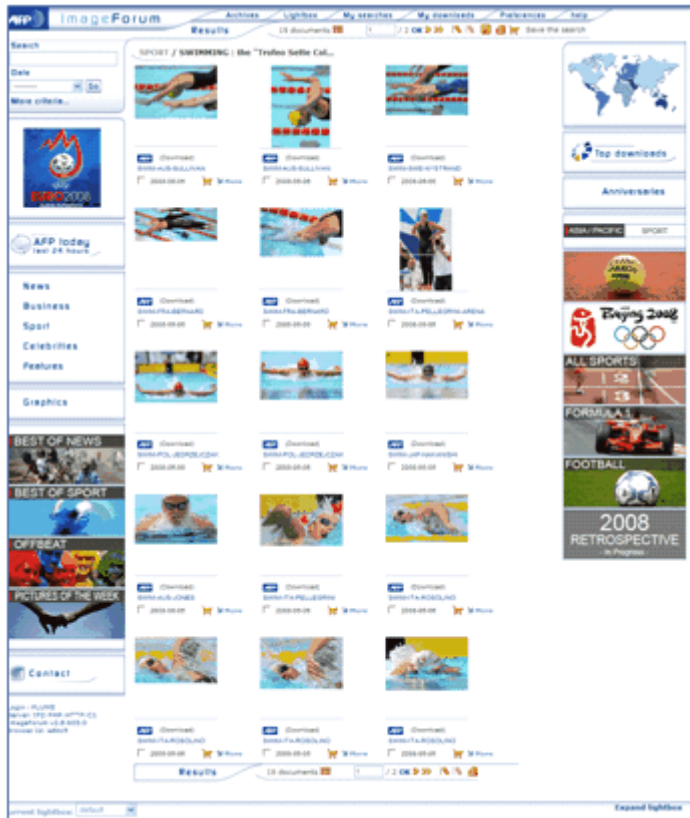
AFP ImageForum

Archives | Lightbox | My searches | My downloads | Preferences | help

Results | 15 documents | 1 / 2 OK | Save the search

Search

Date

Go

More criteria...

EURO 2008

AFP today last 24 hours

News

Business

Sport

Celebrities

Features

Graphics

BEST OF NEWS

BEST OF SPORT

OFFBEAT

PICTURES OF THE WEEK

Contact

SPORT / SWIMMING : the "Trofeo Sette Col...

Download SWM-AUS-SULLIVAN 2008-06-06 More

Download SWM-AUS-SULLIVAN 2008-06-06 More

Download SWM-SWE-NYSTRAND 2008-06-06 More

Download SWM-FRA-BERNARD 2008-06-06 More

Download SWM-FRA-BERNARD 2008-06-06 More

Download SWM-ITA-PELLEGRINI-ARENA 2008-06-06 More

Download SWM-POL-JEDRZEJCZAK 2008-06-06 More

Download SWM-POL-JEDRZEJCZAK 2008-06-06 More

Download SWM-JAP-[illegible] 2008-06-06 More

Download SWM-AUS-JONES 2008-06-06 More

Download SWM-ITA-PELLEGRINI 2008-06-06 More

Download SWM-ITA-ROSOLINO 2008-06-06 More

Download SWM-ITA-ROSOLINO 2008-06-06 More

Download SWM-ITA-ROSOLINO 2008-06-06 More

Download SWM-ITA-ROSOLINO 2008-06-06 More

Results | 15 documents | 1 / 2 OK

Top downloads

Anniversaries

ASIA / PACIFIC | SPORT

Beijing 2008

ALL SPORTS

FORMULA 1

FOOTBALL

2008 RETROSPECTIVE - In Progress -

Current lightbox: default

Expand lightbox